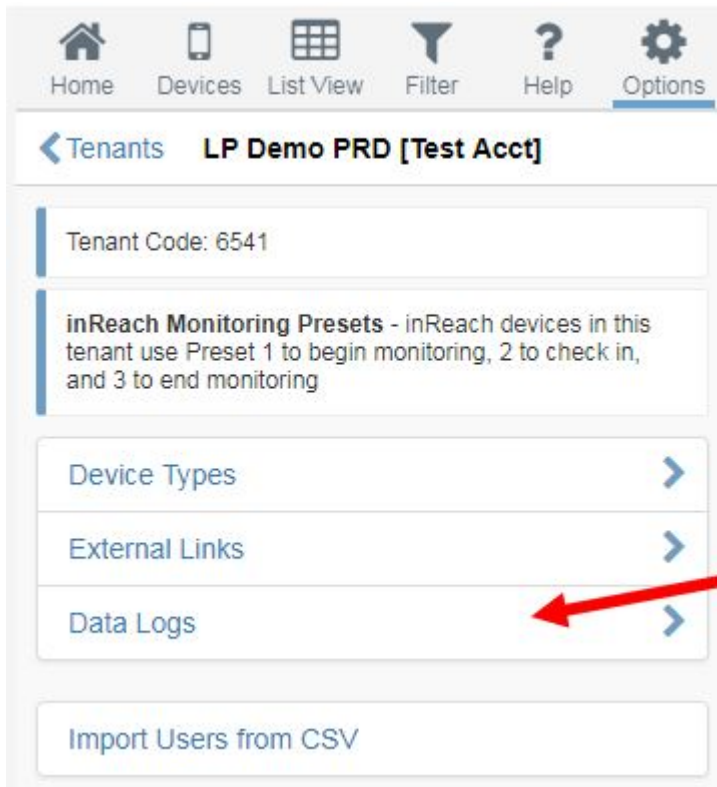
Home Devices List View Filter Help Options

Tenants LP Demo PRD [Test Acct]

Tenant Code: 6541

inReach Monitoring Presets - inReach devices in this tenant use Preset 1 to begin monitoring, 2 to check in, and 3 to end monitoring

Device Types

External Links

Data Logs

Import Users from CSV